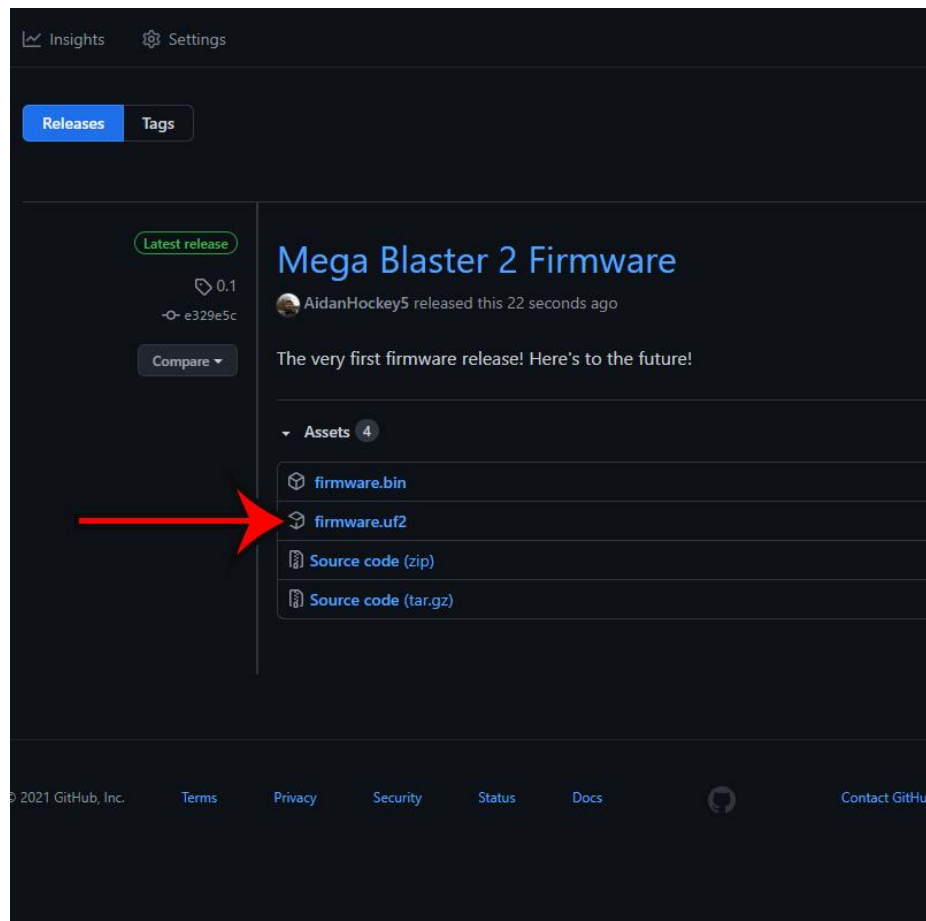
Insights Settings

Releases Tags

Latest release

0.1

e329e5c

Compare

Mega Blaster 2 Firmware

AidanHockey5 released this 22 seconds ago

The very first firmware release! Here's to the future!

Assets 4

firmware.bin

firmware.uf2

Source code (zip)

Source code (tar.gz)

© 2021 GitHub, Inc. Terms Privacy Security Status Docs Contact GitHu